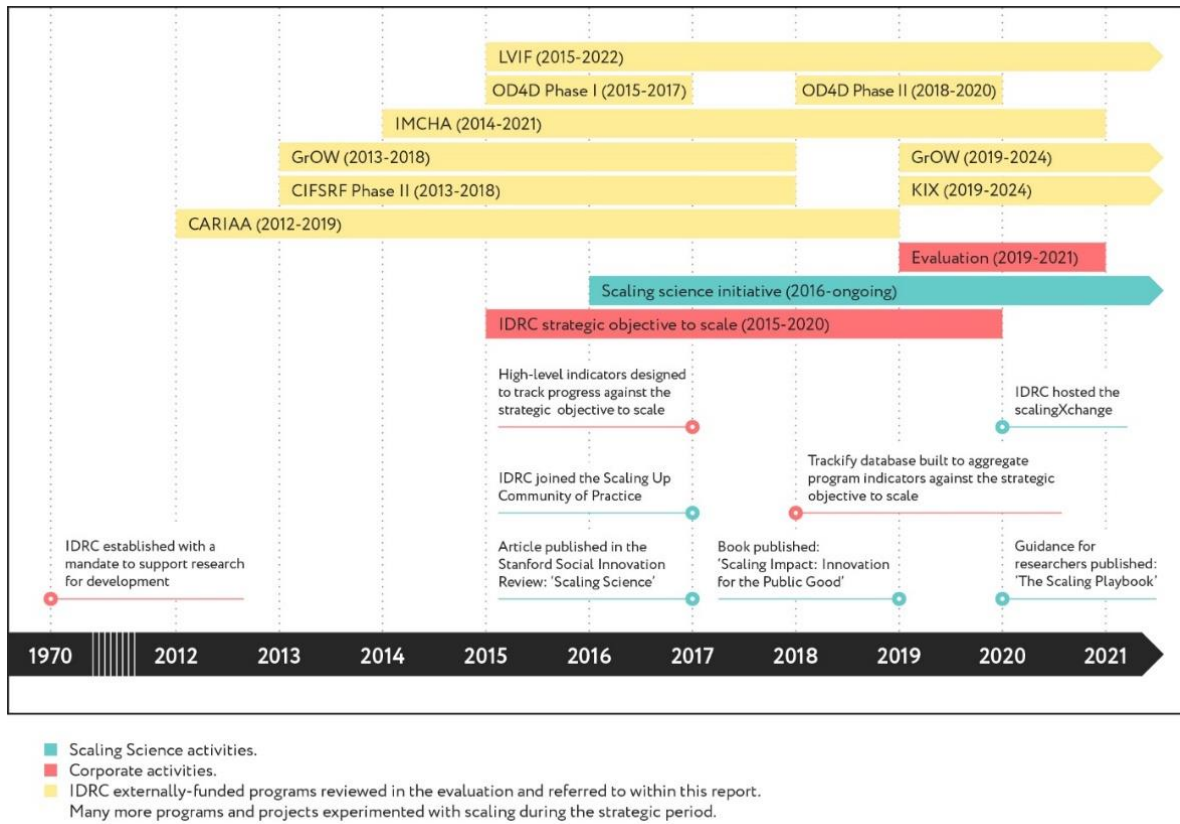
LVIF (2015-2022)

OD4D Phase I (2015-2017)

OD4D Phase II (2018-2020)

IMCHA (2014-2021)

GrOW (2013-2018)

GrOW (2019-2024)

CIFSRF Phase II (2013-2018)

KIX (2019-2024)

CARIAA (2012-2019)

Evaluation (2019-2021)

Scaling science initiative (2016-ongoing)

IDRC strategic objective to scale (2015-2020)

High-level indicators designed to track progress against the strategic objective to scale

IDRC hosted the scalingXchange

IDRC joined the Scaling Up Community of Practice

Trackify database built to aggregate program indicators against the strategic objective to scale

IDRC established with a mandate to support research for development

Article published in the Stanford Social Innovation Review: 'Scaling Science'

Book published: 'Scaling Impact: Innovation for the Public Good'

Guidance for researchers published: 'The Scaling Playbook'

1970 2012 2013 2014 2015 2016 2017 2018 2019 2020 2021

Scaling Science activities.
Corporate activities.
IDRC externally-funded programs reviewed in the evaluation and referred to within this report. Many more programs and projects experimented with scaling during the strategic period.